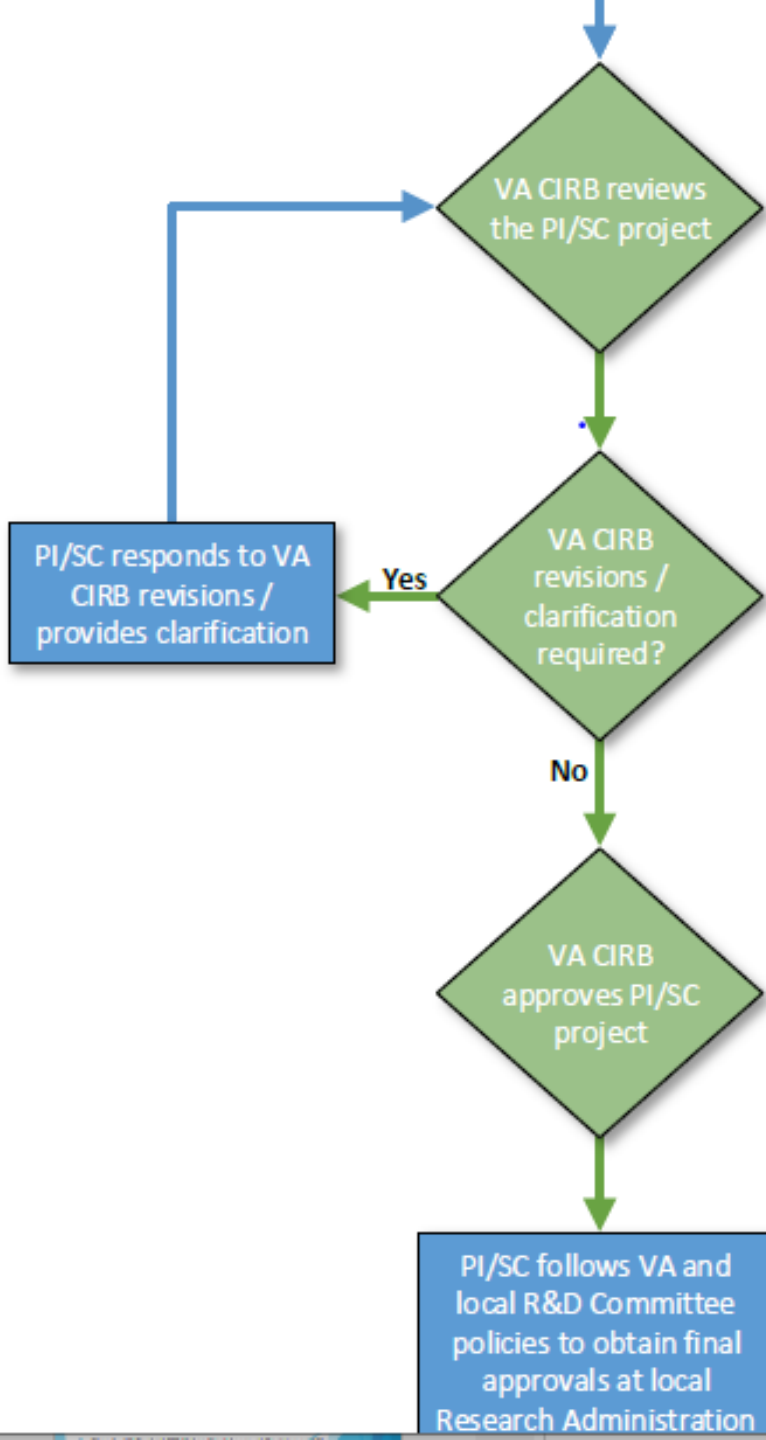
VA CIRB reviews the PI/SC project

PI/SC responds to VA CIRB revisions / provides clarification

Yes

VA CIRB revisions / clarification required?

No

VA CIRB approves PI/SC project

PI/SC follows VA and local R&D Committee policies to obtain final approvals at local Research Administration